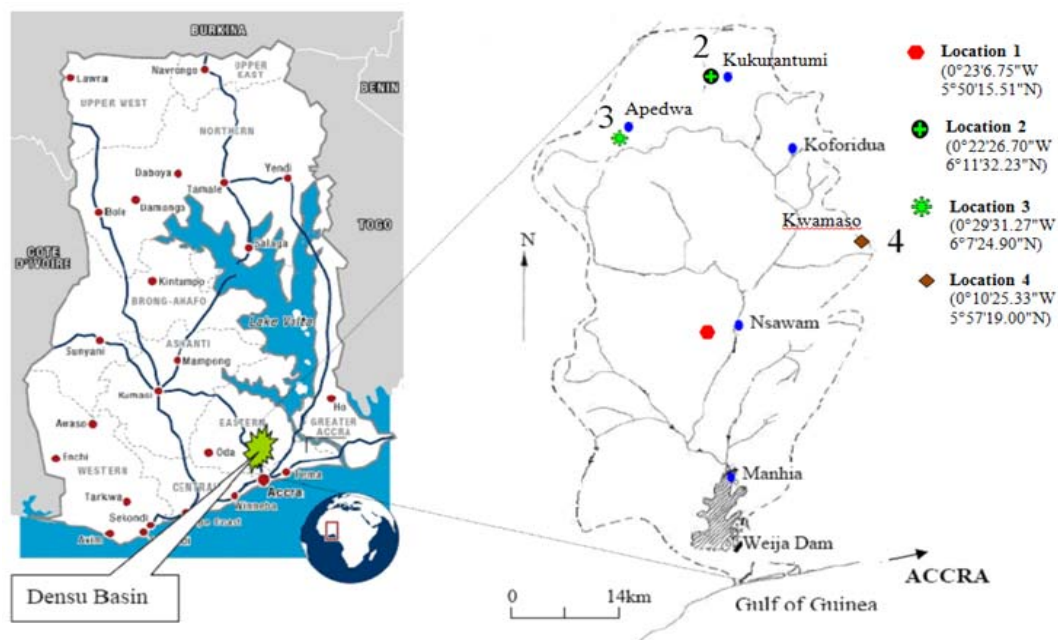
BURKINA
Navrongo
UPPER EAST
Lawra
UPPER WEST
NORTHERN
BENIN
Daboya
Yendi
Tamale
Bole
Damongo
Salaga
TOGO
COTE D'IVOIRE
Kintampo
BRONG-AHAFO
Lake Volta
Sunyani
ASHANTI
Mampong
Kumasi
Ho
Awaso
EASTERN
GREATER ACCRA
Enchi
Oda
WESTERN
Tema
CENTRAL
Accra
Tarkwa
Winneba
Sekondi
Cape Coast
Axim
Densu Basin

2 Kukurantumi
3 Apedwa
Koforidua
Kwamaso
4
N
Nsawam
Manhia
Weija Dam
ACCRA
0 14km
Gulf of Guinea

Location 1 (0°23'6.75"W 5°50'15.51"N)
Location 2 (0°22'26.70"W 6°11'32.23"N)
Location 3 (0°29'31.27"W 6°7'24.90"N)
Location 4 (0°10'25.33"W 5°57'19.00"N)